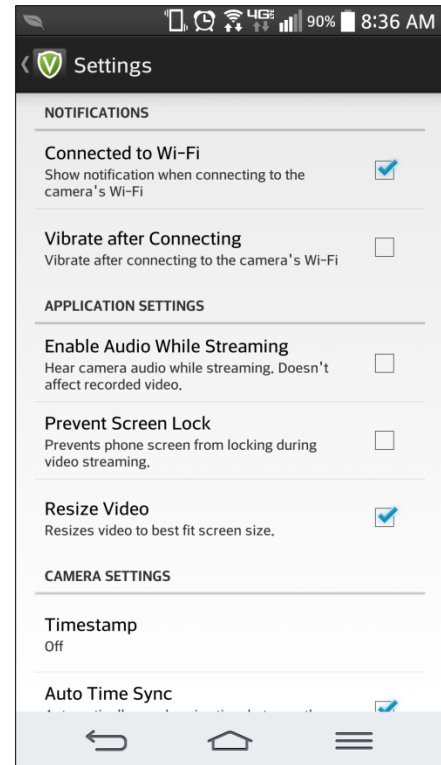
4G 90% 8:36 AM

Settings

NOTIFICATIONS

Connected to Wi-Fi
Show notification when connecting to the camera's Wi-Fi

Vibrate after Connecting
Vibrate after connecting to the camera's Wi-Fi

APPLICATION SETTINGS

Enable Audio While Streaming
Hear camera audio while streaming. Doesn't affect recorded video.

Prevent Screen Lock
Prevents phone screen from locking during video streaming.

Resize Video
Resizes video to best fit screen size.

CAMERA SETTINGS

Timestamp
Off

Auto Time Sync
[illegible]